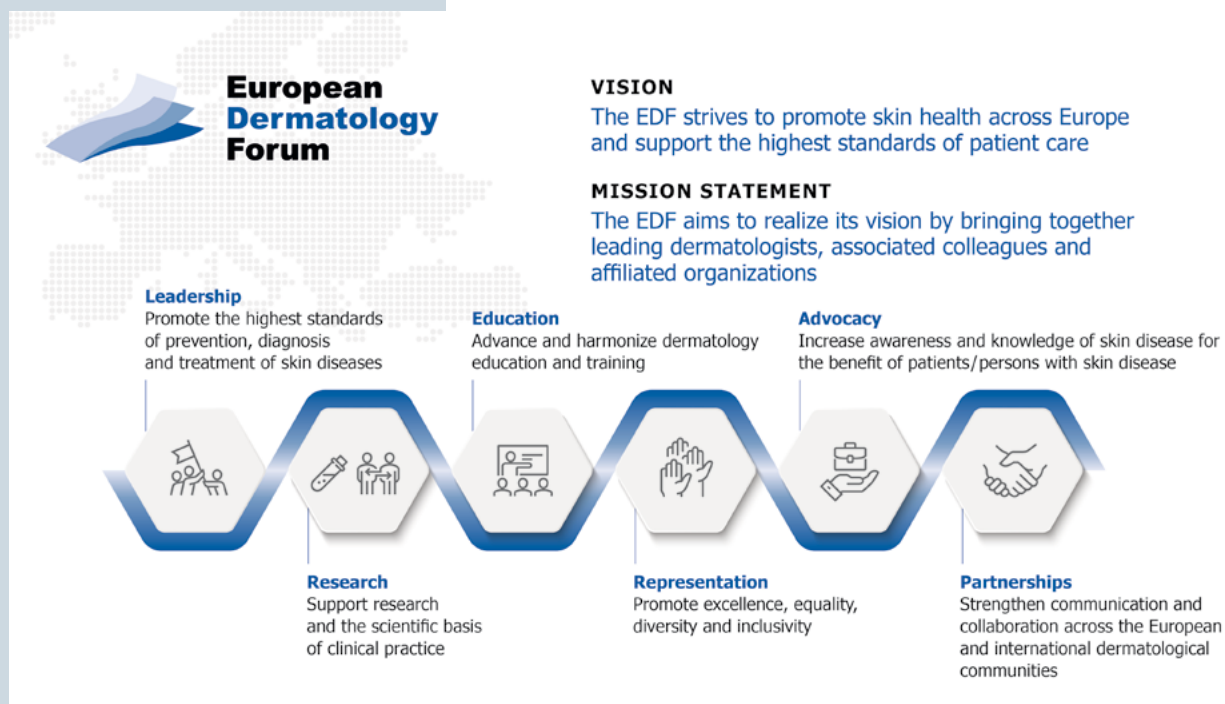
European Dermatology Forum

VISION
The EDF strives to promote skin health across Europe and support the highest standards of patient care

MISSION STATEMENT
The EDF aims to realize its vision by bringing together leading dermatologists, associated colleagues and affiliated organizations

Leadership
Promote the highest standards of prevention, diagnosis and treatment of skin diseases

Education
Advance and harmonize dermatology education and training

Advocacy
Increase awareness and knowledge of skin disease for the benefit of patients/persons with skin disease

Research
Support research and the scientific basis of clinical practice

Representation
Promote excellence, equality, diversity and inclusivity

Partnerships
Strengthen communication and collaboration across the European and international dermatological communities